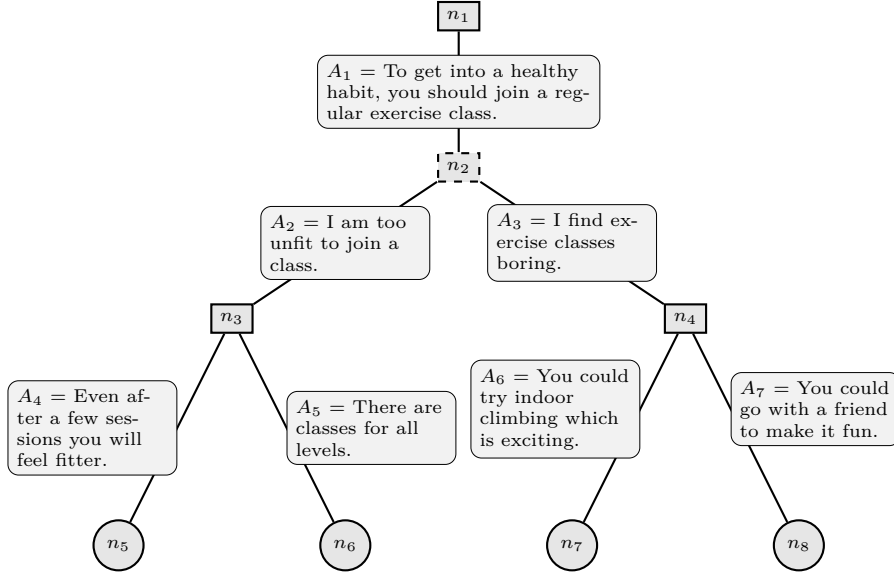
$n_1$

$A_1$ = To get into a healthy habit, you should join a regular exercise class.

$n_2$

$A_2$ = I am too unfit to join a class.

$A_3$ = I find exercise classes boring.

$n_3$

$n_4$

$A_4$ = Even after a few sessions you will feel fitter.

$A_5$ = There are classes for all levels.

$A_6$ = You could try indoor climbing which is exciting.

$A_7$ = You could go with a friend to make it fun.

$n_5$

$n_6$

$n_7$

$n_8$